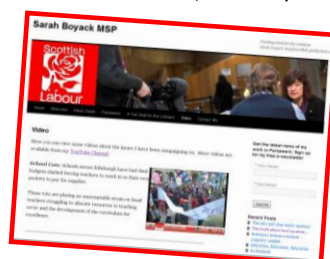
Sarah Boyack MSP

Scottish Labour

Home

Video

Here you can view some videos about the issues I have been campaigning on. More videos are available from my YouTube Channel

School Cuts:

Get the latest news of my work in Parliament. Sign up for my free e-newsletter!

Recent Posts

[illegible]